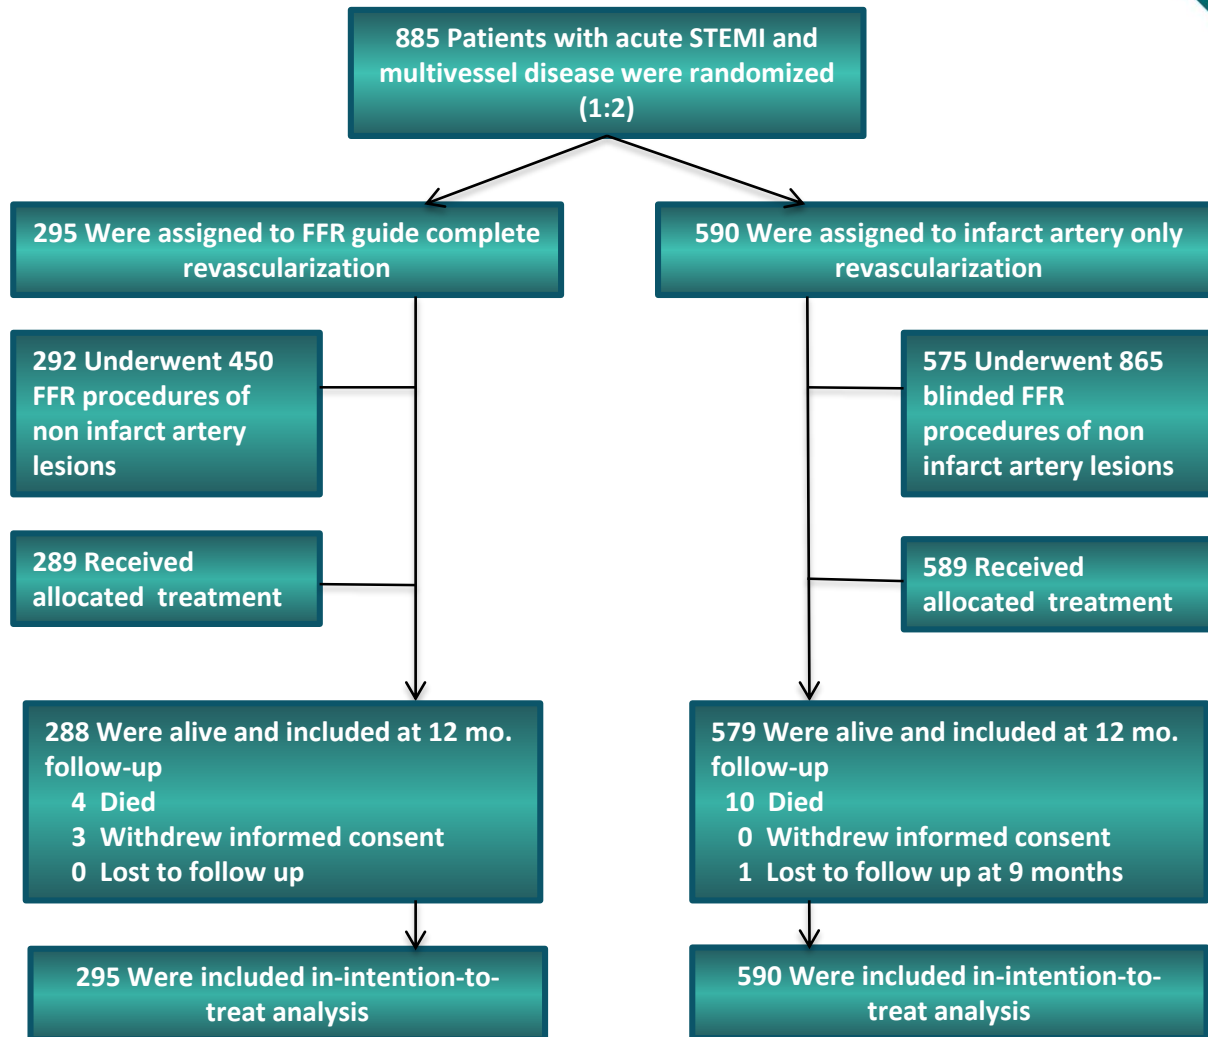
885 Patients with acute STEMI and multivessel disease were randomized (1:2)

295 Were assigned to FFR guide complete revascularization

590 Were assigned to infarct artery only revascularization

292 Underwent 450 FFR procedures of non infarct artery lesions

575 Underwent 865 blinded FFR procedures of non infarct artery lesions

289 Received allocated treatment

589 Received allocated treatment

288 Were alive and included at 12 mo. follow-up
4 Died
3 Withdrew informed consent
0 Lost to follow up

579 Were alive and included at 12 mo. follow-up
10 Died
0 Withdrew informed consent
1 Lost to follow up at 9 months

295 Were included in-intention-to-treat analysis

590 Were included in-intention-to-treat analysis